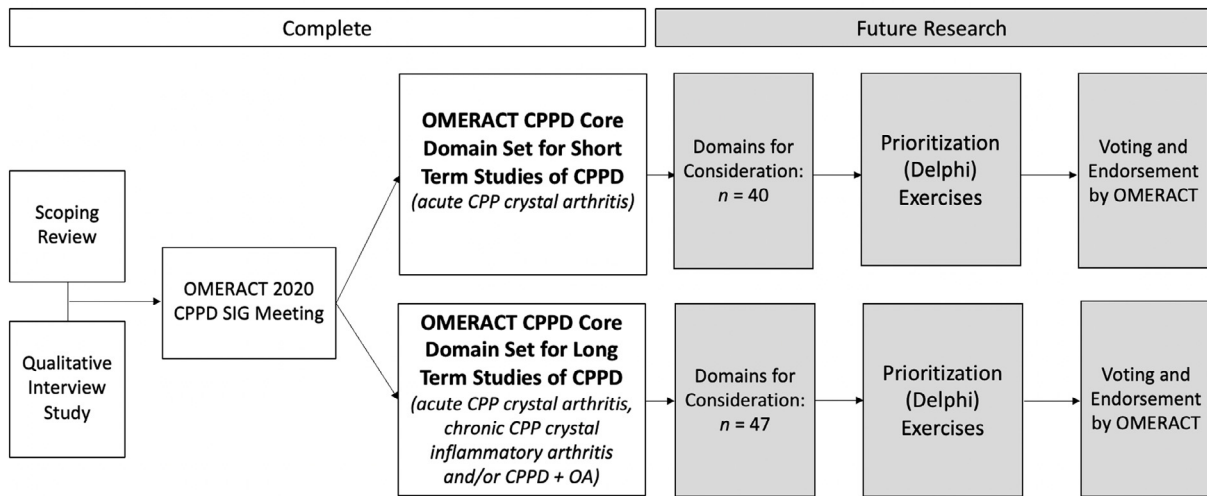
Complete

Future Research

Scoping Review

Qualitative Interview Study

OMERACT 2020 CPPD SIG Meeting

**OMERACT CPPD Core Domain Set for Short Term Studies of CPPD**
*(acute CPP crystal arthritis)*

Domains for Consideration: $n = 40$

Prioritization (Delphi) Exercises

Voting and Endorsement by OMERACT

**OMERACT CPPD Core Domain Set for Long Term Studies of CPPD**
*(acute CPP crystal arthritis, chronic CPP crystal inflammatory arthritis and/or CPPD + OA)*

Domains for Consideration: $n = 47$

Prioritization (Delphi) Exercises

Voting and Endorsement by OMERACT